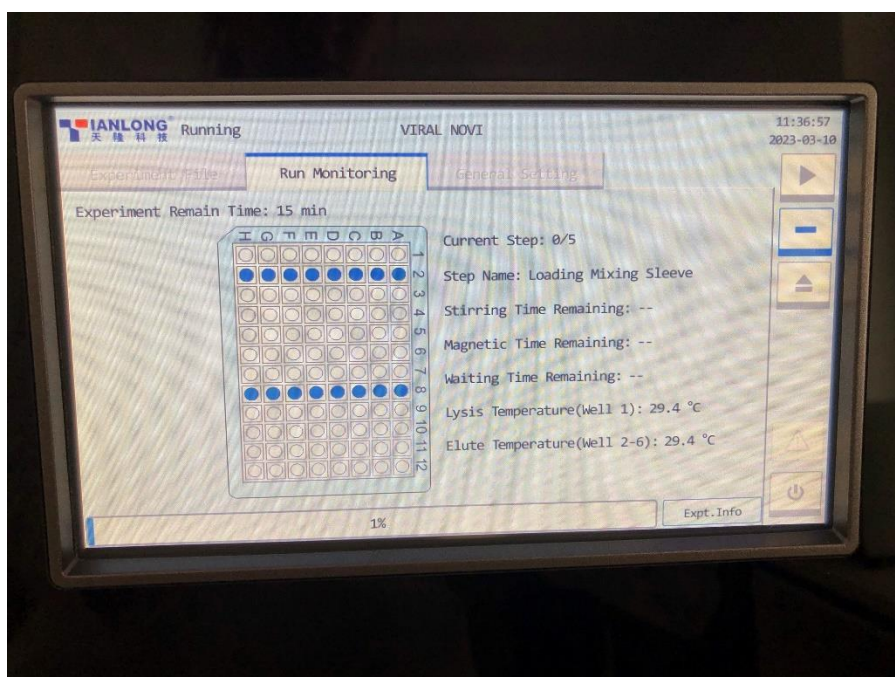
TIANLONG 天隆科技 Running

VIRAL NOVI

11:36:57
2023-03-10

Experiment File

Run Monitoring

General Setting

Experiment Remain Time: 15 min

H G F E D C B A

1 2 3 4 5 6 7 8 9 10 11 12

Current Step: 0/5

Step Name: Loading Mixing Sleeve

Stirring Time Remaining: --

Magnetic Time Remaining: --

Waiting Time Remaining: --

Lysis Temperature(Well 1): 29.4 °C

Elute Temperature(Well 2-6): 29.4 °C

1%

Expt.Info